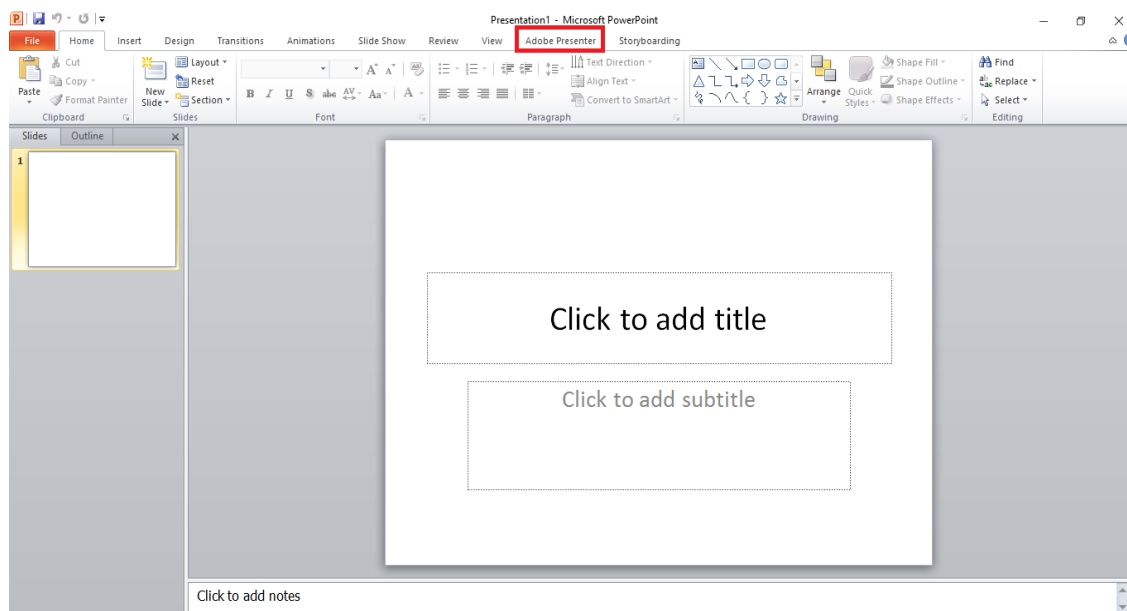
Presentation1 - Microsoft PowerPoint

File Home Insert Design Transitions Animations Slide Show Review View Adobe Presenter Storyboarding

Paste
Cut
Copy
Format Painter
Clipboard

New Slide
Layout
Reset
Section
Slides

Font

Text Direction
Align Text
Convert to SmartArt
Paragraph

Arrange
Quick Styles
Shape Fill
Shape Outline
Shape Effects
Drawing

Find
Replace
Select
Editing

Slides Outline

1

Click to add title

Click to add subtitle

Click to add notes